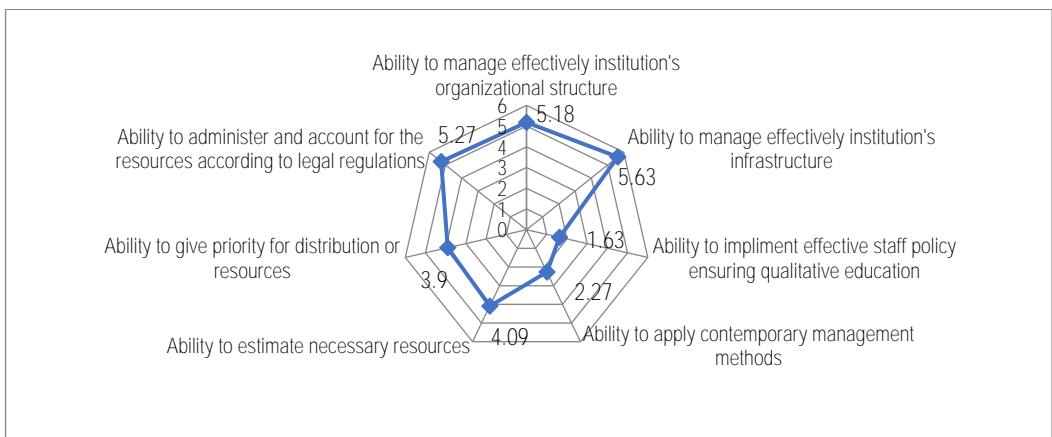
Ability to manage effectively institution's organizational structure

6
5
4
3
2
1
0

5.18

Ability to manage effectively institution's infrastructure

5.63

1.63

Ability to impliment effective staff policy ensuring qualitative education

2.27

Ability to apply contemporary management methods

4.09

Ability to estimate necessary resources

3.9

Ability to give priority for distribution or resources

5.27

Ability to administer and account for the resources according to legal regulations